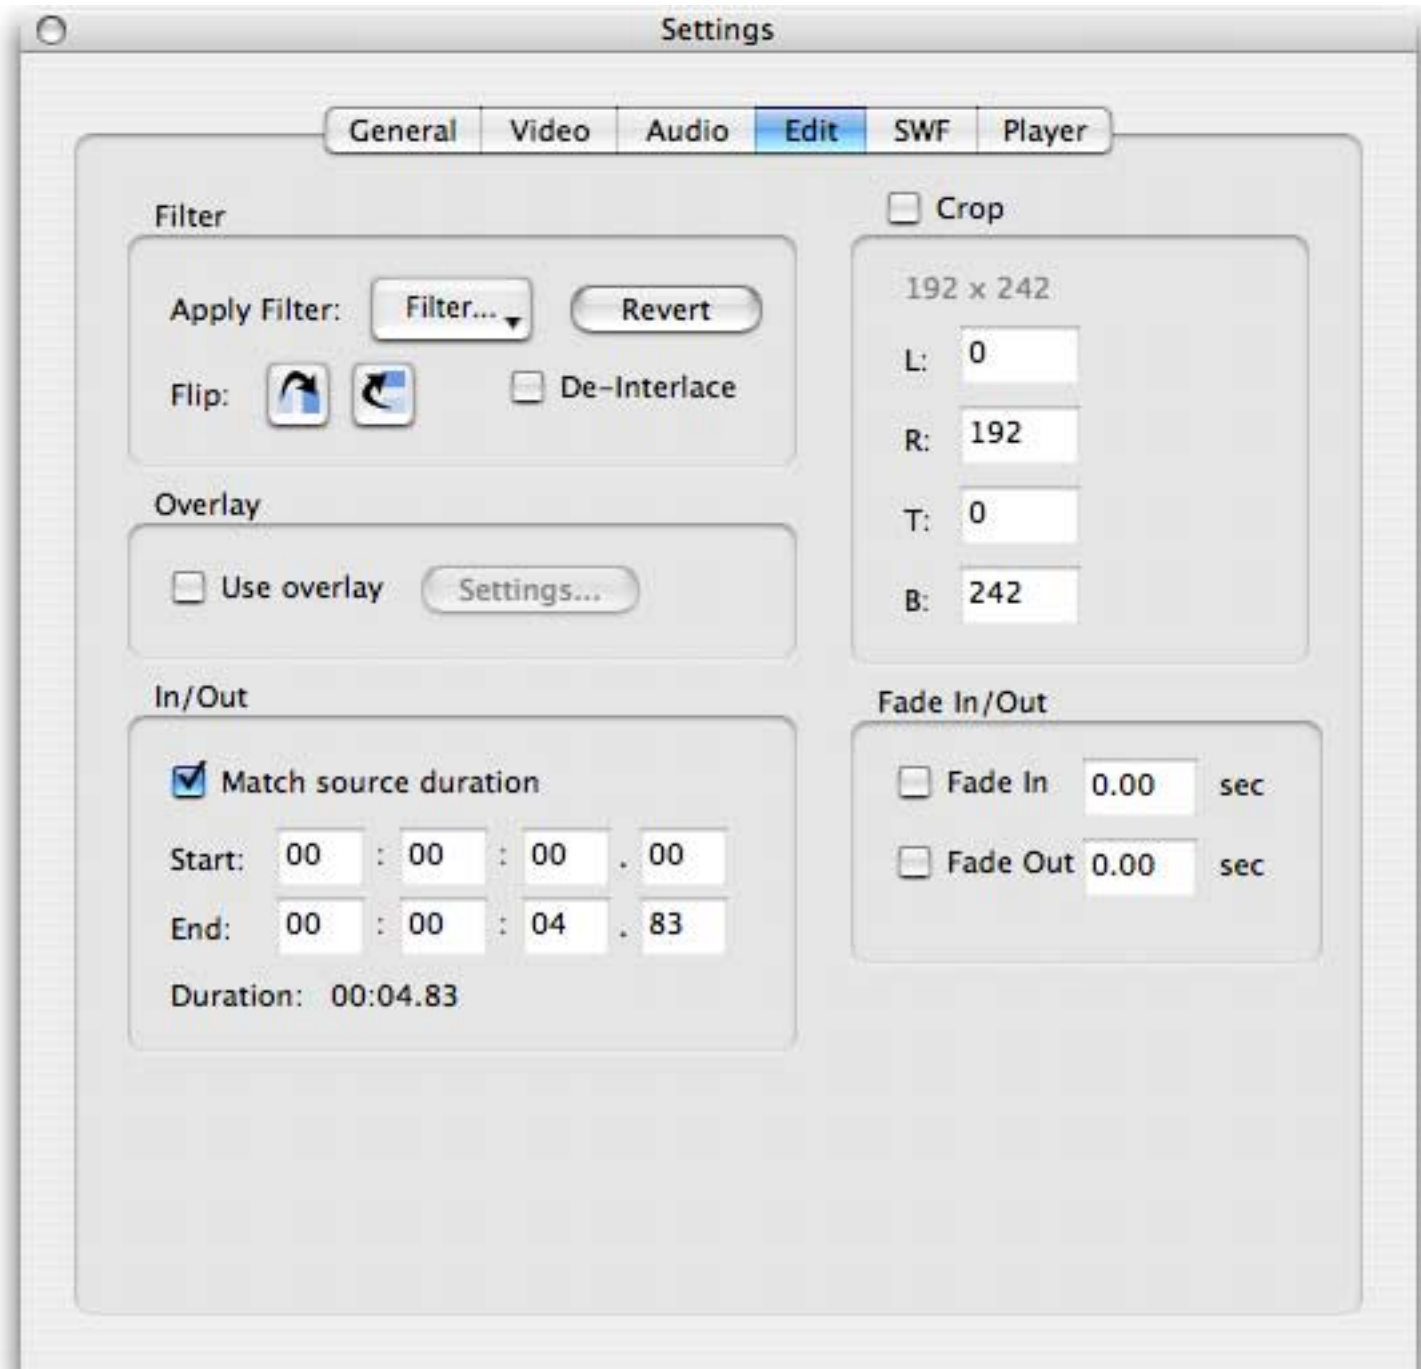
Settings

General | Video | Audio | Edit | SWF | Player

Filter

Apply Filter: Filter... Revert

Flip: De-Interlace

Overlay

Use overlay Settings...

In/Out

Match source duration

Start: 00 : 00 : 00 . 00

End: 00 : 00 : 04 . 83

Duration: 00:04.83

Crop

192 x 242

L: 0

R: 192

T: 0

B: 242

Fade In/Out

Fade In 0.00 sec

Fade Out 0.00 sec